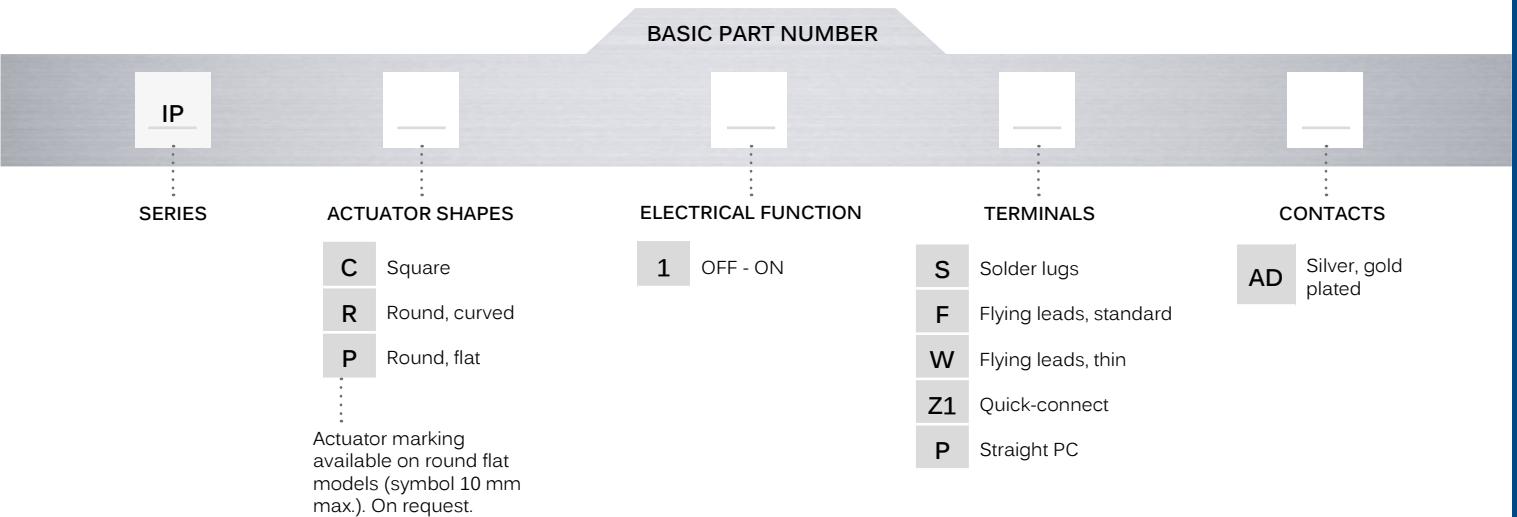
BASIC PART NUMBER

IP

SERIES

ACTUATOR SHAPES

C Square

R Round, curved

P Round, flat

Actuator marking available on round flat models (symbol 10 mm max.). On request.

ELECTRICAL FUNCTION

1 OFF - ON

TERMINALS

S Solder lugs

F Flying leads, standard

W Flying leads, thin

Z1 Quick-connect

P Straight PC

CONTACTS

AD Silver, gold plated